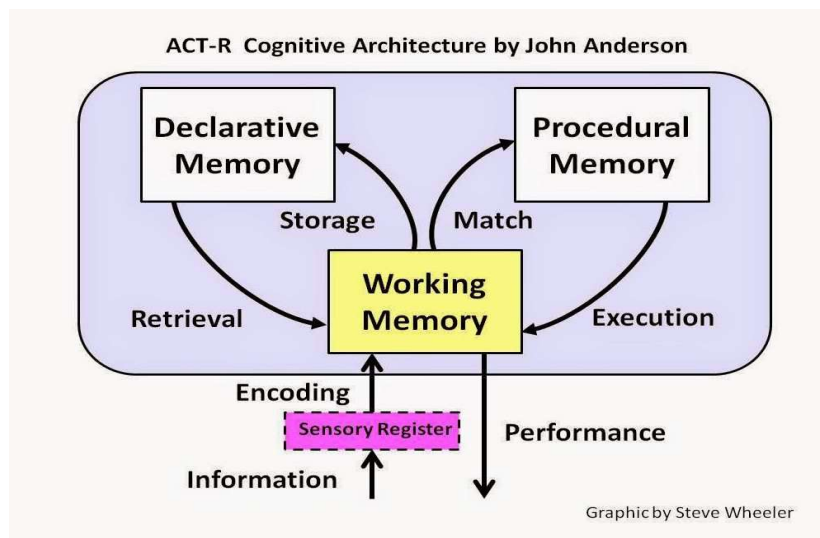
ACT-R Cognitive Architecture by John Anderson

Declarative Memory

Procedural Memory

Storage

Match

Working Memory

Retrieval

Execution

Encoding

Sensory Register

Performance

Information

Graphic by Steve Wheeler